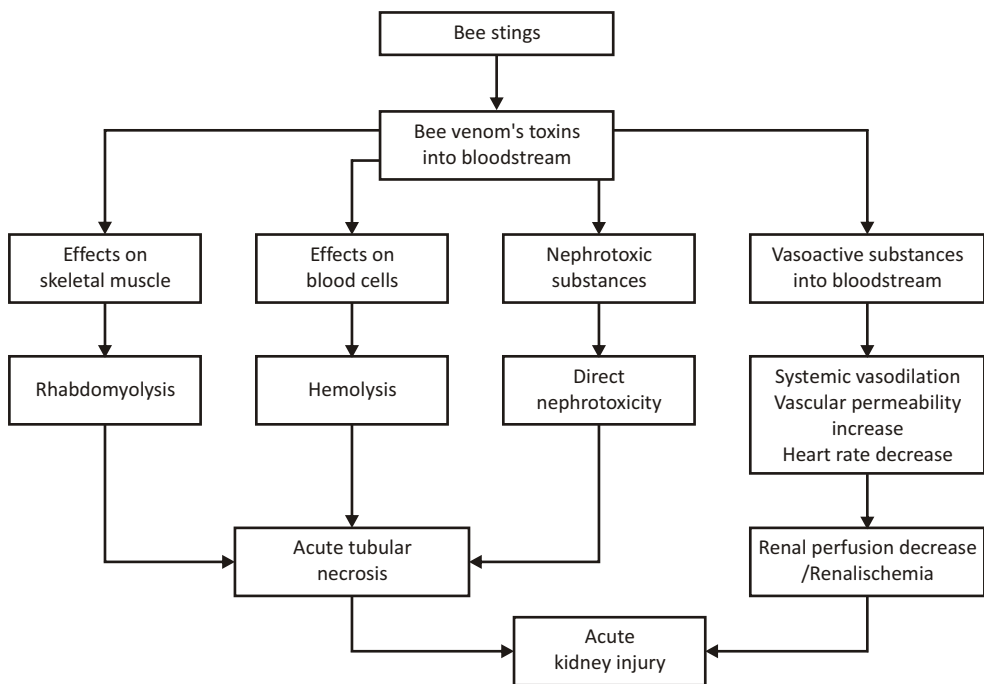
Bee stings

Bee venom's toxins into bloodstream

Effects on skeletal muscle

Effects on blood cells

Nephrotoxic substances

Vasoactive substances into bloodstream

Rhabdomyolysis

Hemolysis

Direct nephrotoxicity

Systemic vasodilation
Vascular permeability increase
Heart rate decrease

Acute tubular necrosis

Renal perfusion decrease /Renalischemia

Acute kidney injury